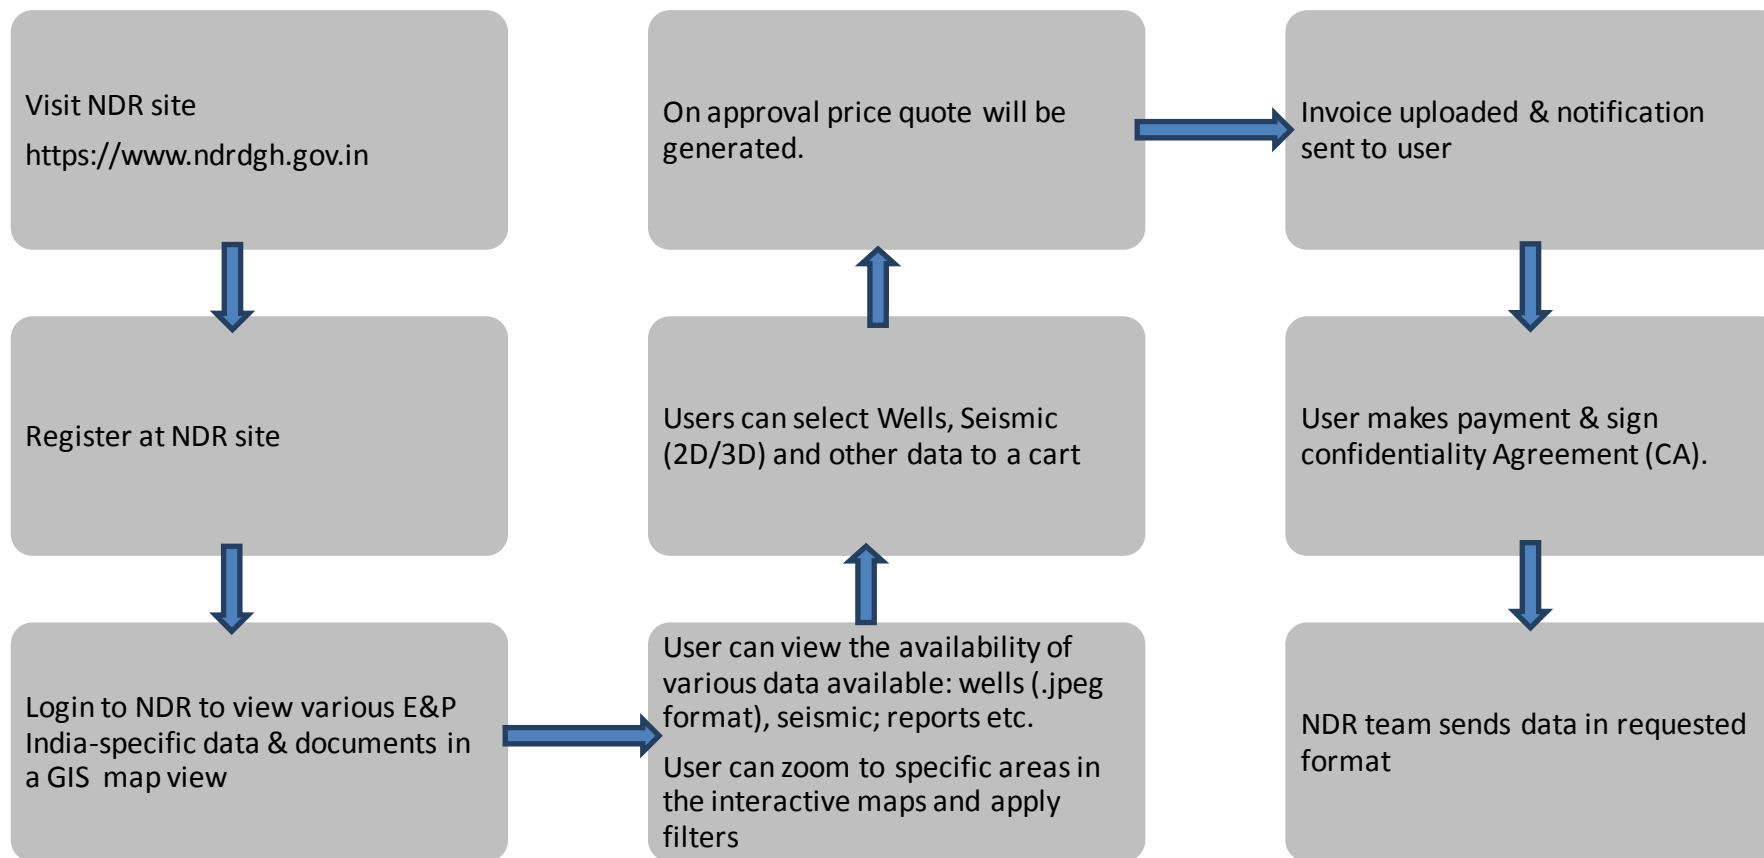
Visit NDR site

https://www.ndrdgh.gov.in

Register at NDR site

Login to NDR to view various E&P India-specific data & documents in a GIS map view

User can view the availability of various data available: wells (.jpeg format), seismic; reports etc.

User can zoom to specific areas in the interactive maps and apply filters

Users can select Wells, Seismic (2D/3D) and other data to a cart

On approval price quote will be generated.

Invoice uploaded & notification sent to user

User makes payment & sign confidentiality Agreement (CA).

NDR team sends data in requested format